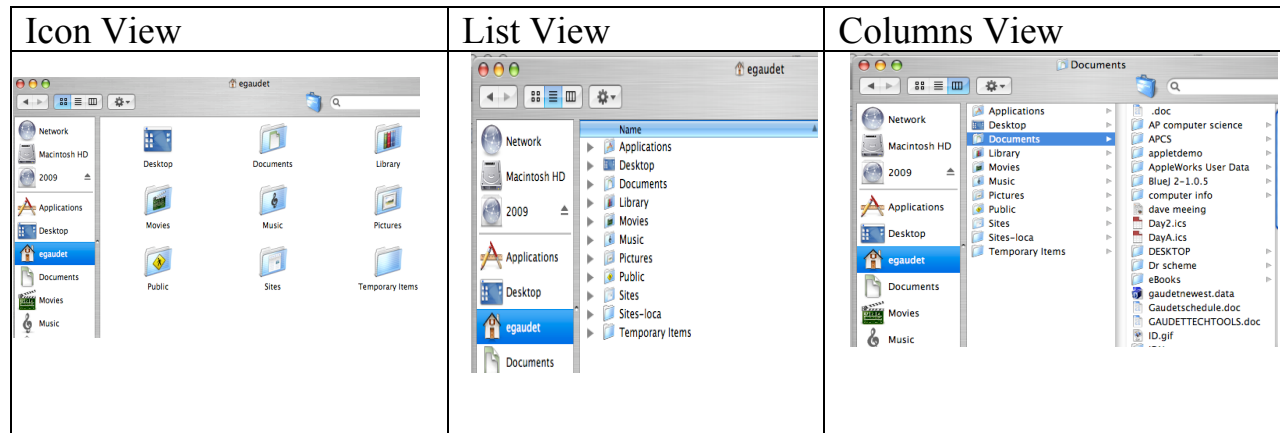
| Icon View | List View | Columns View |
|---|---|---|
| egaudet<br>Network<br>Macintosh HD<br>2009<br>Applications<br>Desktop<br>egaudet<br>Documents<br>Movies<br>Music<br>Desktop Documents Library<br>Movies Music Pictures<br>Public Sites Temporary Items | egaudet<br>Network<br>Macintosh HD<br>2009<br>Applications<br>Desktop<br>egaudet<br>Documents<br>Name<br>Applications<br>Desktop<br>Documents<br>Library<br>Movies<br>Music<br>Pictures<br>Public<br>Sites<br>Sites-loca<br>Temporary Items | Documents<br>Network<br>Macintosh HD<br>2009<br>Applications<br>Desktop<br>egaudet<br>Documents<br>Movies<br>Music<br>Applications<br>Desktop<br>Documents<br>Library<br>Movies<br>Music<br>Pictures<br>Public<br>Sites<br>Sites-loca<br>Temporary Items<br>.doc<br>AP computer science<br>APCS<br>appletdemo<br>AppleWorks User Data<br>BlueJ 2-1.0.5<br>computer info<br>dave meeing<br>Day2.ics<br>DayA.ics<br>DESKTOP<br>Dr scheme<br>eBooks<br>gaudetnewest.data<br>Gaudetschedule.doc<br>GAUDETTECHTOOLS.doc<br>ID.gif |